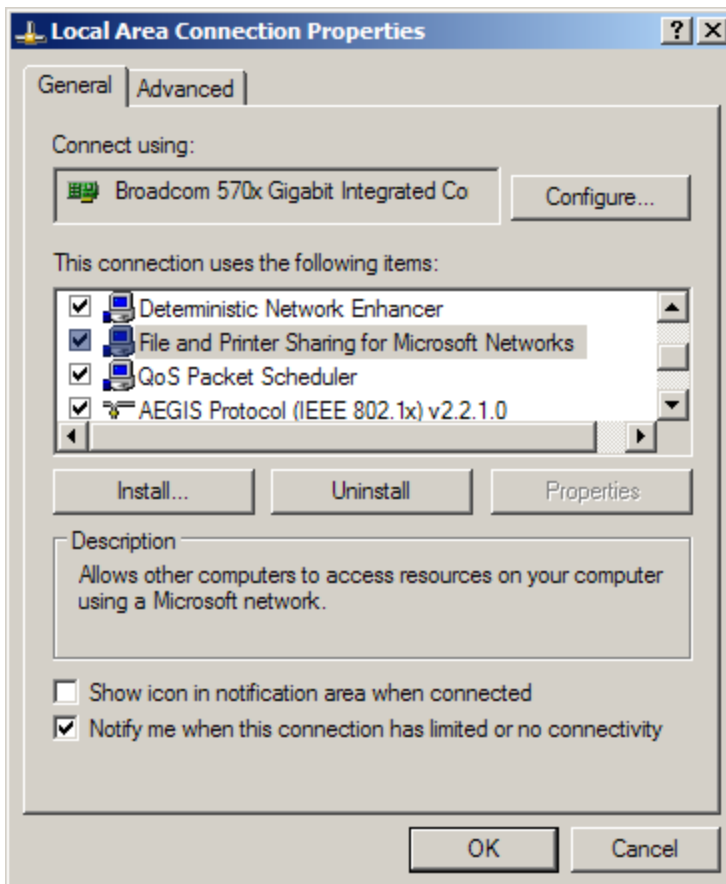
Local Area Connection Properties

?
X

General
Advanced

Connect using:

Broadcom 570x Gigabit Integrated Co

Configure...

This connection uses the following items:

Deterministic Network Enhancer
File and Printer Sharing for Microsoft Networks
QoS Packet Scheduler
AEGIS Protocol (IEEE 802.1x) v2.2.1.0

Install...
Uninstall
Properties

Description

Allows other computers to access resources on your computer using a Microsoft network.

Show icon in notification area when connected
Notify me when this connection has limited or no connectivity

OK
Cancel